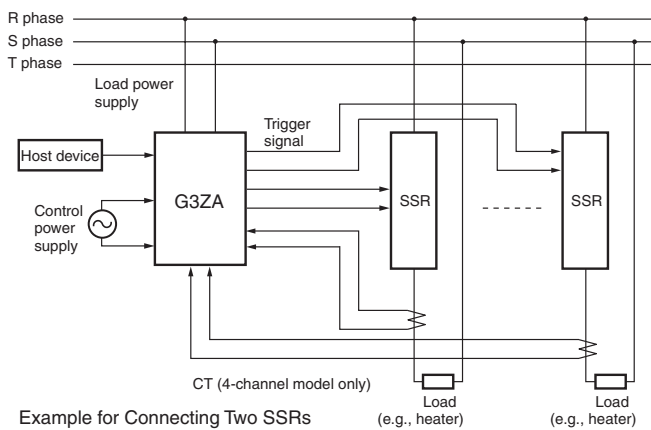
R phase
S phase
T phase
Load power supply
Trigger signal
Host device
G3ZA
SSR
SSR
Control power supply
CT (4-channel model only)
Load (e.g., heater)
Load (e.g., heater)
Example for Connecting Two SSRs